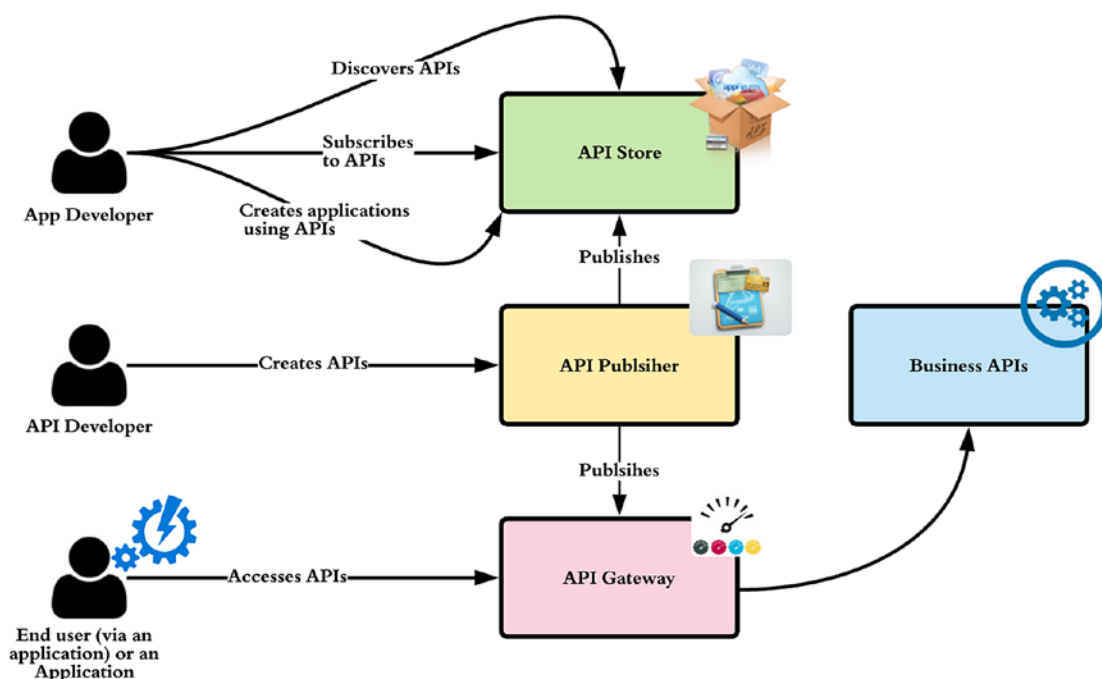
Discovers APIs

Subscribes to APIs

Creates applications using APIs

App Developer

API Store

Publishes

API Developer

Creates APIs

API Publsiher

Business APIs

Publsihes

End user (via an application) or an Application

Accesses APIs

API Gateway